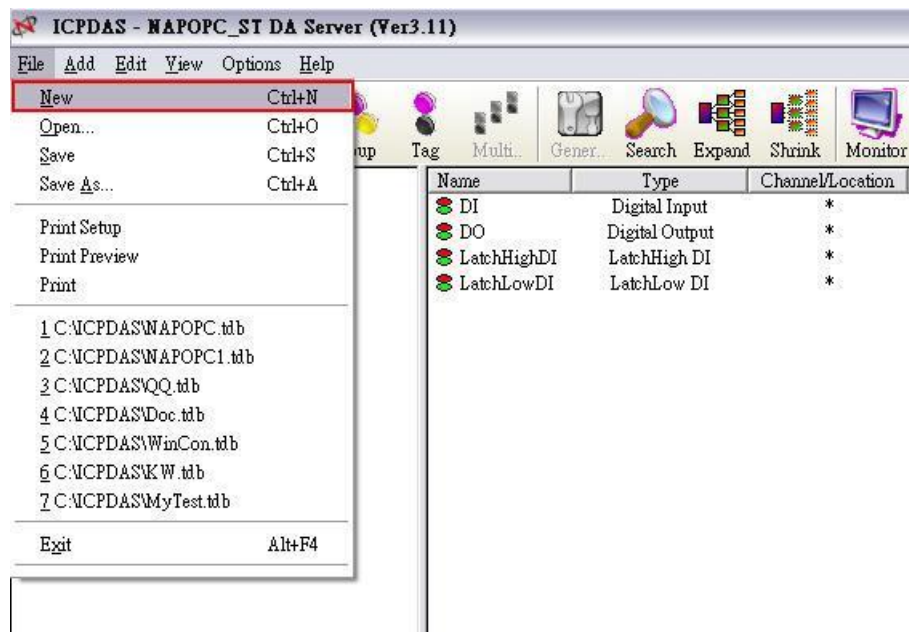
ICPDAS - NAPOPC_ST DA Server (Ver3.11)

File Add Edit View Options Help

New Ctrl+N
Open... Ctrl+O
Save Ctrl+S
Save As... Ctrl+A

Print Setup
Print Preview
Print

1 C:\ICPDAS\NAPOPC.tdb
2 C:\ICPDAS\NAPOPC1.tdb
3 C:\ICPDAS\QQ.tdb
4 C:\ICPDAS\Doc.tdb
5 C:\ICPDAS\WinCon.tdb
6 C:\ICPDAS\KW.tdb
7 C:\ICPDAS\MyTest.tdb

Exit Alt+F4

up Tag Multi.. Gener.. Search Expand Shrink Monitor

| Name | Type | Channel/Location |
|---|---|---|
| DI | Digital Input | * |
| DO | Digital Output | * |
| LatchHighDI | LatchHigh DI | * |
| LatchLowDI | LatchLow DI | * |